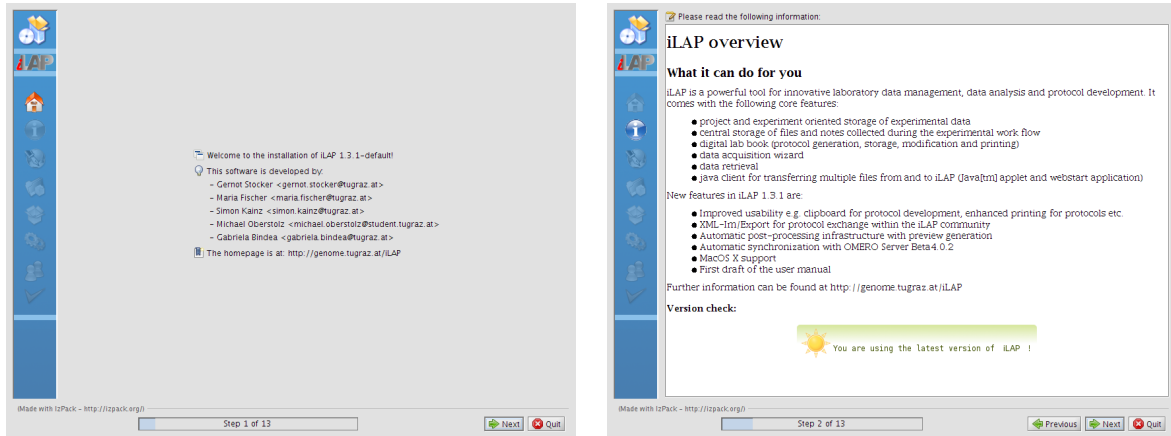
iLAP

Welcome to the installation of iLAP 1.3.1-default!
This software is developed by:
- Gernot Stocker <gernot.stocker@tugraz.at>
- Maria Fischer <maria.fischer@tugraz.at>
- Simon Kainz <simon.kainz@tugraz.at>
- Michael Oberstolz <michael.oberstolz@student.tugraz.at>
- Gabriela Bindea <gabriela.bindea@tugraz.at>
The homepage is at: http://genome.tugraz.at/iLAP

(Made with IzPack - http://izpack.org/)
Step 1 of 13
Next
Quit

iLAP

Please read the following information:

iLAP overview

What it can do for you

iLAP is a powerful tool for innovative laboratory data management, data analysis and protocol development. It comes with the following core features:

- project and experiment oriented storage of experimental data
- central storage of files and notes collected during the experimental work flow
- digital lab book (protocol generation, storage, modification and printing)
- data acquisition wizard
- data retrieval
- java client for transferring multiple files from and to iLAP (Java[tm] applet and webstart application)

New features in iLAP 1.3.1 are:

- Improved usability e.g. clipboard for protocol development, enhanced printing for protocols etc.
- XML-Im/Export for protocol exchange within the iLAP community
- Automatic post-processing infrastructure with preview generation
- Automatic synchronization with OMERO Server Beta4.0.2
- MacOS X support
- First draft of the user manual

Further information can be found at http://genome.tugraz.at/iLAP

Version check:

You are using the latest version of iLAP !

(Made with IzPack - http://izpack.org/)
Step 2 of 13
Previous
Next
Quit